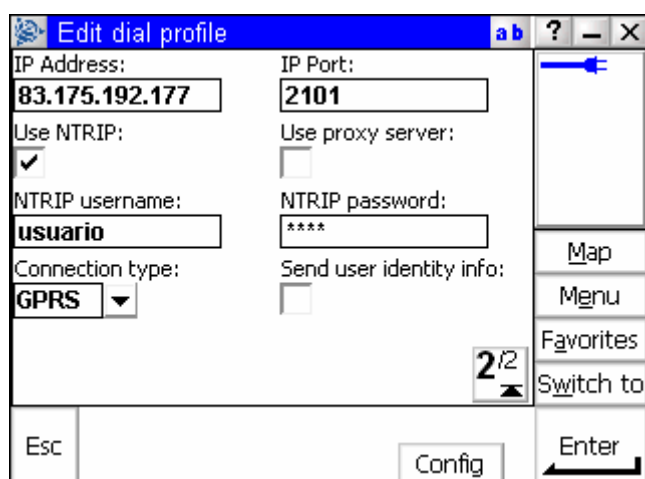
Edit dial profile
ab ? _ X

IP Address:
83.175.192.177
IP Port:
2101

Use NTRIP:
✔
Use proxy server:

NTRIP username:
usuario
NTRIP password:
****

Connection type:
GPRS
Send user identity info:

$2^{/2}$

Map
Menu
Favorites
Switch to

Esc
Config
Enter